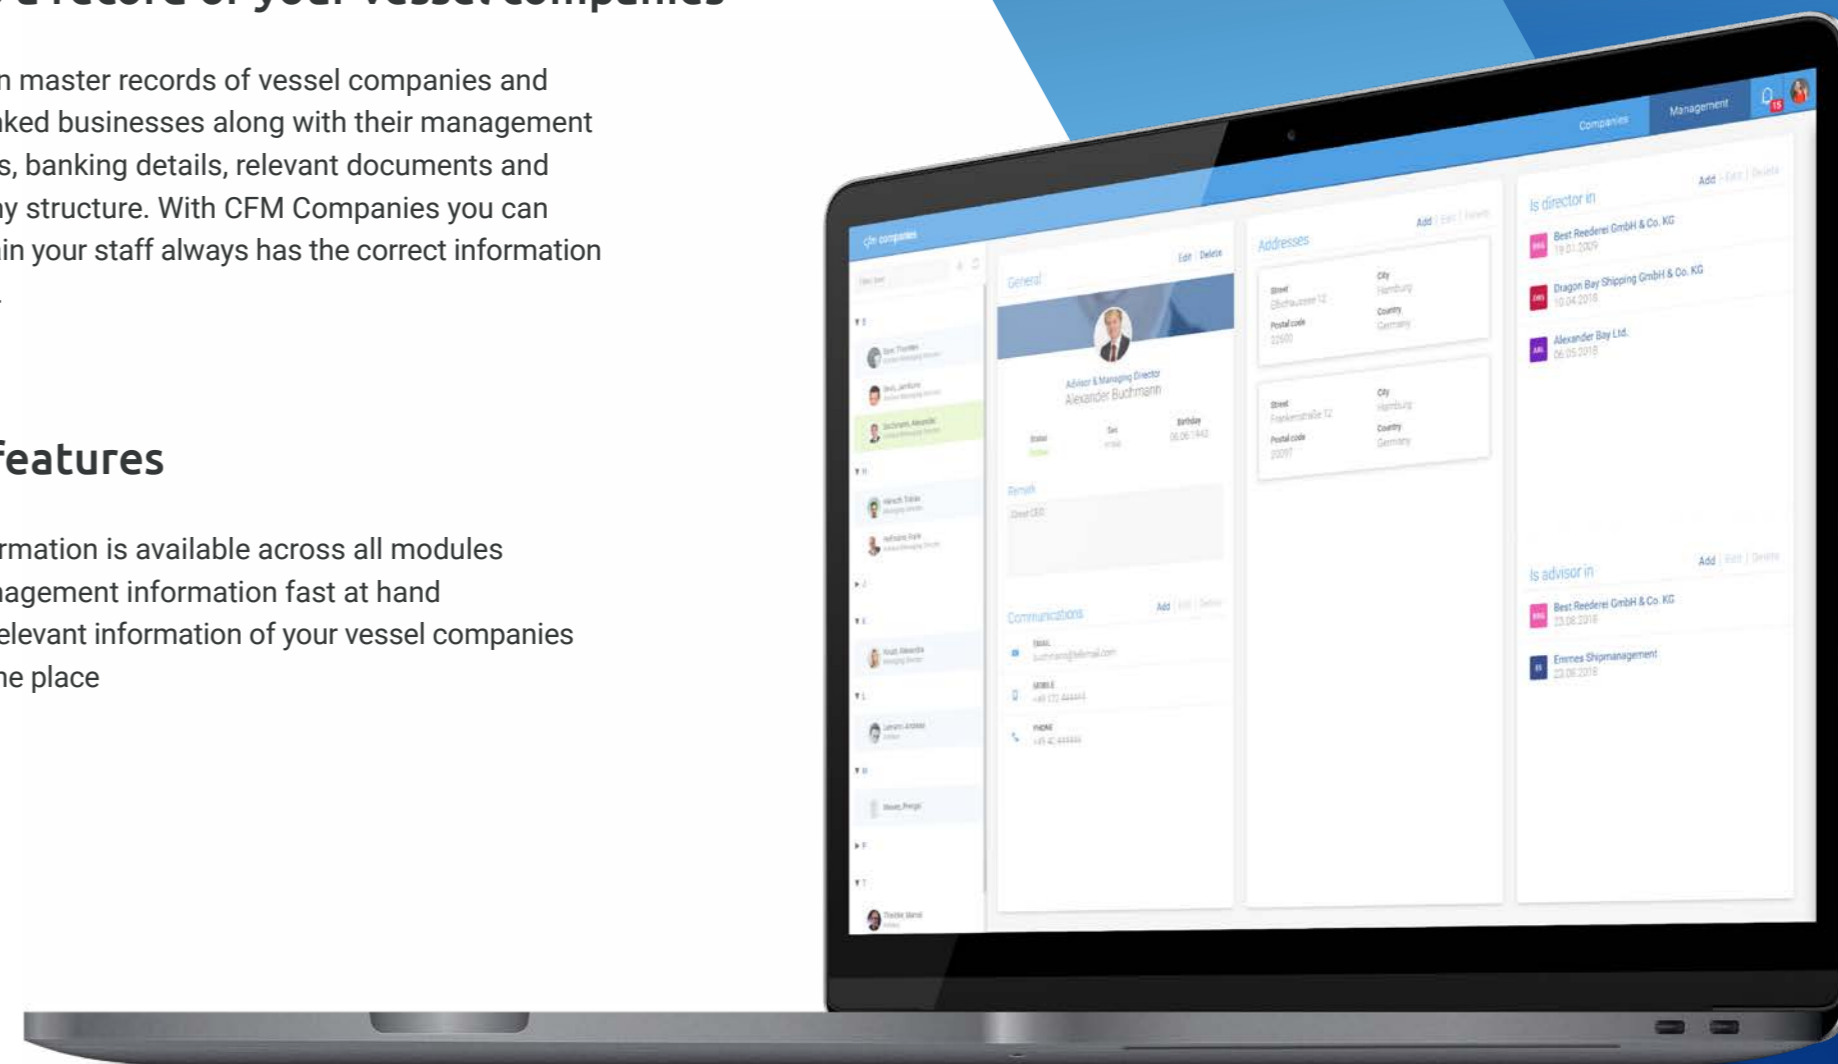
n master records of vessel companies and nked businesses along with their management s, banking details, relevant documents and ny structure. With CFM Companies you can ain your staff always has the correct information

features

rmation is available across all modules
nagement information fast at hand
elevant information of your vessel companies
ne place

Companies Management 15

cfm companies

General Edit Delete

Advisor & Managing Director
Alexander Buchmann

Status Sex Birthday 06.06.1942

Remark

Communications Add Edit Delete

EMAIL
MOBILE
PHONE

Addresses Add Edit Delete

Street City Hamburg
Postal code Country Germany

Street City Hamburg
Postal code Country Germany

Is director in Add Edit Delete

Best Reederei GmbH & Co. KG
19.01.2009

Dragon Bay Shipping GmbH & Co. KG
10.04.2018

Alexander Bay Ltd.
06.05.2018

Is advisor in Add Edit Delete

Best Reederei GmbH & Co. KG
23.08.2018

Emmes Shipmanagement
23.08.2018